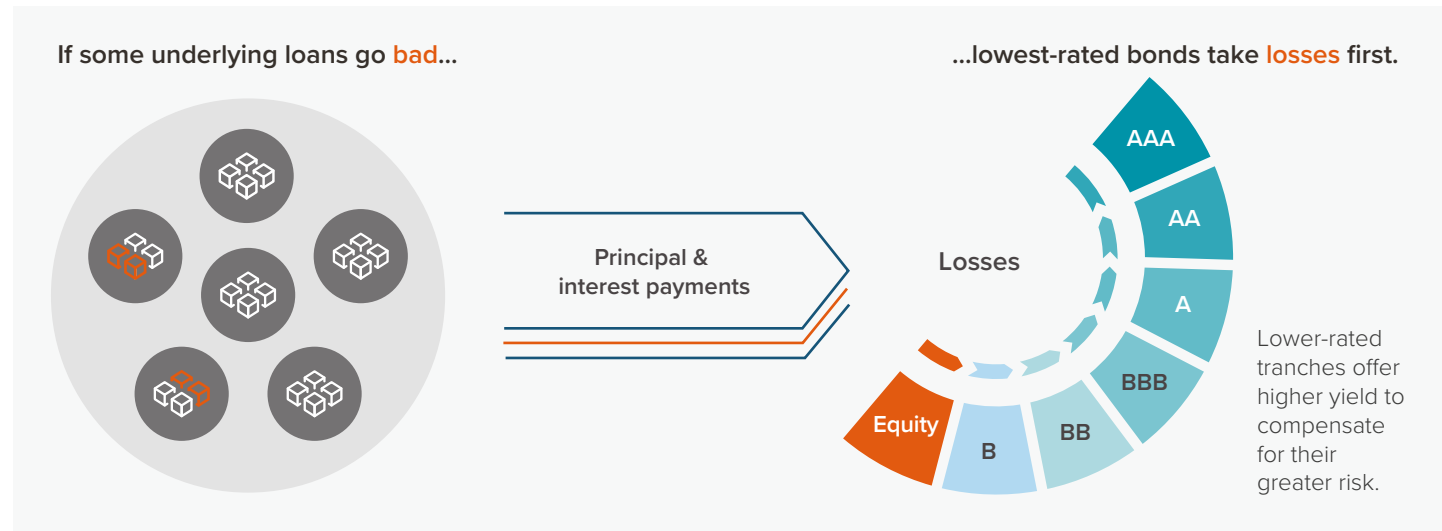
If some underlying loans go bad...

...lowest-rated bonds take losses first.

Principal & interest payments

Losses

AAA

AA

A

BBB

BB

B

Equity

Lower-rated tranches offer higher yield to compensate for their greater risk.